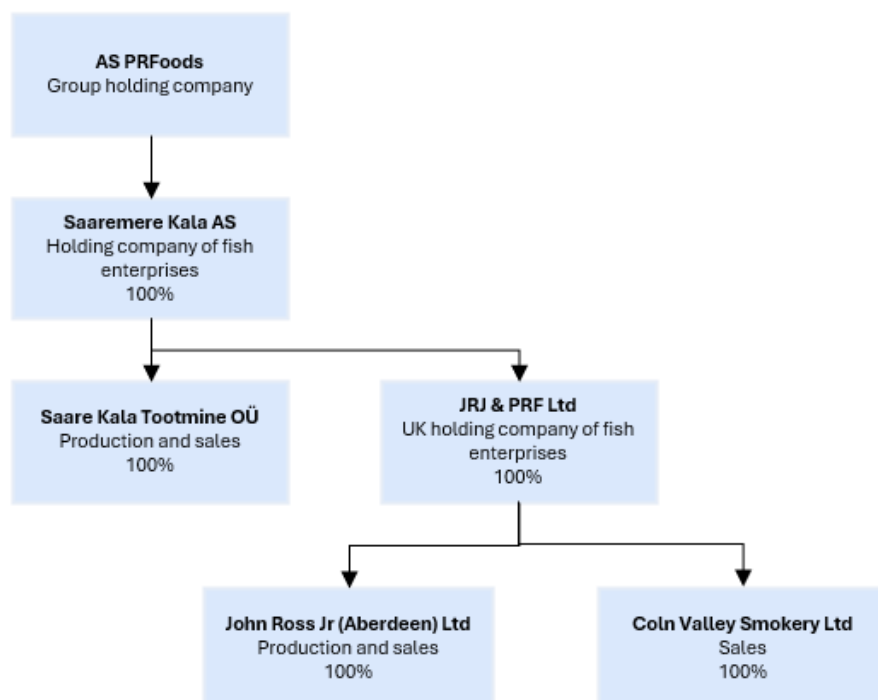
AS PRFoods
Group holding company

Saaremere Kala AS
Holding company of fish enterprises
100%

Saare Kala Tootmine OÜ
Production and sales
100%

JRJ & PRF Ltd
UK holding company of fish enterprises
100%

John Ross Jr (Aberdeen) Ltd
Production and sales
100%

Coln Valley Smokery Ltd
Sales
100%